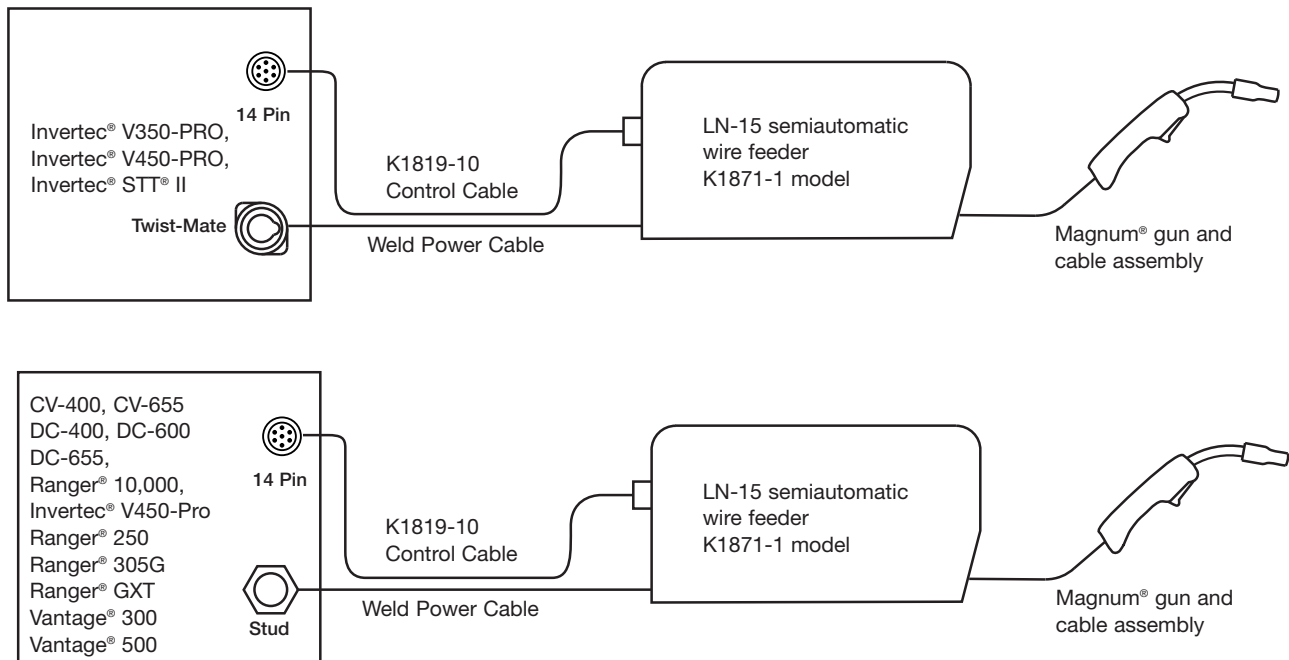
14 Pin

Invertec® V350-PRO,
Invertec® V450-PRO,
Invertec® STT® II

Twist-Mate

K1819-10
Control Cable

Weld Power Cable

LN-15 semiautomatic
wire feeder
K1871-1 model

Magnum® gun and
cable assembly

CV-400, CV-655
DC-400, DC-600
DC-655,
Ranger® 10,000,
Invertec® V450-Pro
Ranger® 250
Ranger® 305G
Ranger® GXT
Vantage® 300
Vantage® 500

14 Pin

Stud

K1819-10
Control Cable

Weld Power Cable

LN-15 semiautomatic
wire feeder
K1871-1 model

Magnum® gun and
cable assembly